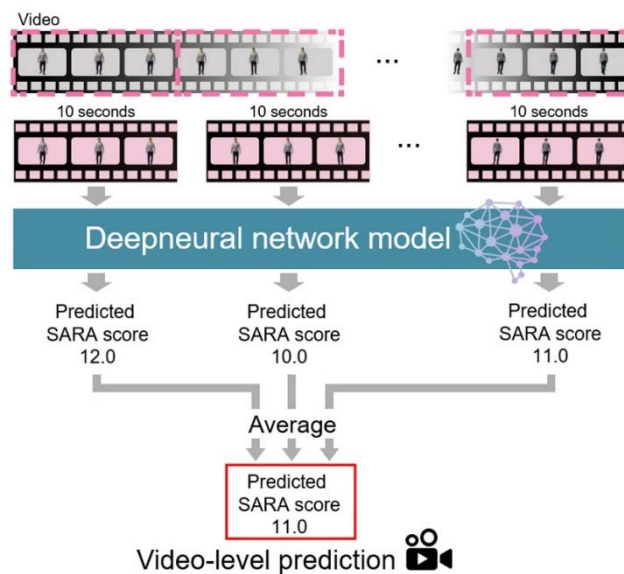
Video

...

10 seconds

10 seconds

10 seconds

...

Deepneural network model

Predicted SARA score 12.0

Predicted SARA score 10.0

Predicted SARA score 11.0

Average

Predicted SARA score 11.0

Video-level prediction